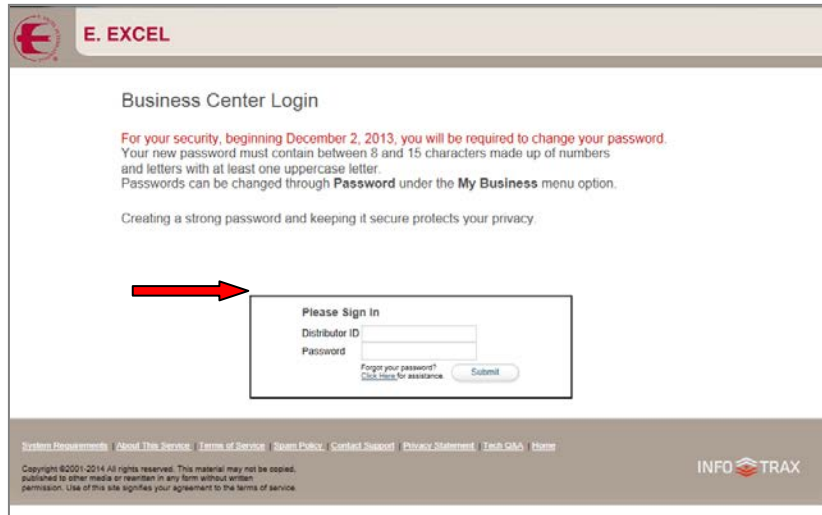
E. EXCEL

Business Center Login

For your security, beginning December 2, 2013, you will be required to change your password. Your new password must contain between 8 and 15 characters made up of numbers and letters with at least one uppercase letter.
Passwords can be changed through **Password** under the **My Business** menu option.

Creating a strong password and keeping it secure protects your privacy.

Please Sign In
Distributor ID
Password
Forgot your password? Click Here for assistance.
Submit

System Requirements | About This Service | Terms of Service | Spam Policy | Contact Support | Privacy Statement | Tech Q&A | Home

Copyright ©2001-2014 All rights reserved. This material may not be copied, published to other media or rewritten in any form without written permission. Use of this site signifies your agreement to the terms of service.

INFO TRAX